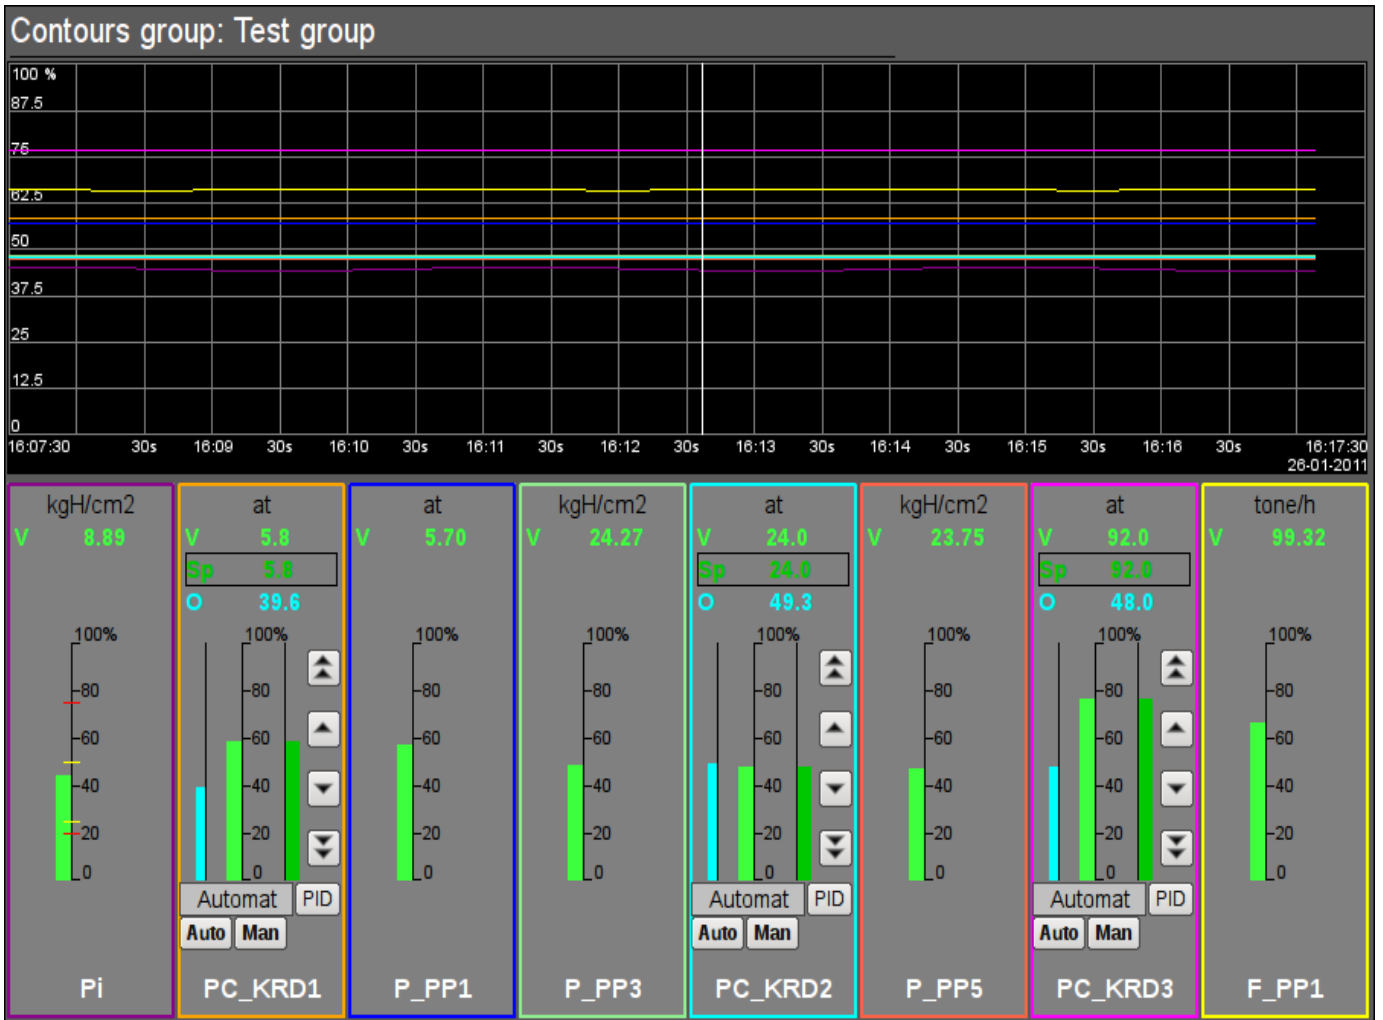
Contours group: Test group

100 %
87.5
75
62.5
50
37.5
25
12.5
0

16:07:30 30s 16:09 30s 16:10 30s 16:11 30s 16:12 30s 16:13 30s 16:14 30s 16:15 30s 16:16 30s 16:17:30
26-01-2011

kgH/cm2
V 8.89
100%
80
60
40
20
0
Pi

at
V 5.8
Sp 5.8
O 39.6
100%
80
60
40
20
0
Automat PID
Auto Man
PC_KRD1

at
V 5.70
100%
80
60
40
20
0
P_PP1

kgH/cm2
V 24.27
100%
80
60
40
20
0
P_PP3

at
V 24.0
Sp 24.0
O 49.3
100%
80
60
40
20
0
Automat PID
Auto Man
PC_KRD2

kgH/cm2
V 23.75
100%
80
60
40
20
0
P_PP5

at
V 92.0
Sp 92.0
O 48.0
100%
80
60
40
20
0
Automat PID
Auto Man
PC_KRD3

tone/h
V 99.32
100%
80
60
40
20
0
F_PP1